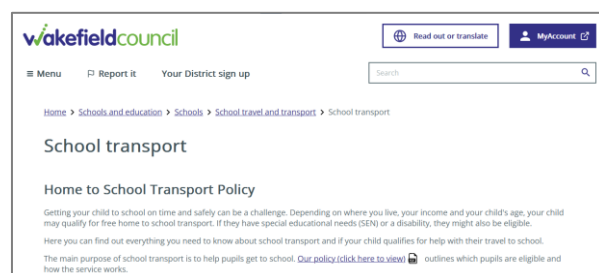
wakefieldcouncil

Read out or translate

MyAccount

≡ Menu

Report it

Your District sign up

Search

Home > Schools and education > Schools > School travel and transport > School transport

School transport

Home to School Transport Policy

Getting your child to school on time and safely can be a challenge. Depending on where you live, your income and your child's age, your child may qualify for free home to school transport. If they have special educational needs (SEN) or a disability, they might also be eligible.

Here you can find out everything you need to know about school transport and if your child qualifies for help with their travel to school.

The main purpose of school transport is to help pupils get to school. Our policy (click here to view) outlines which pupils are eligible and how the service works.